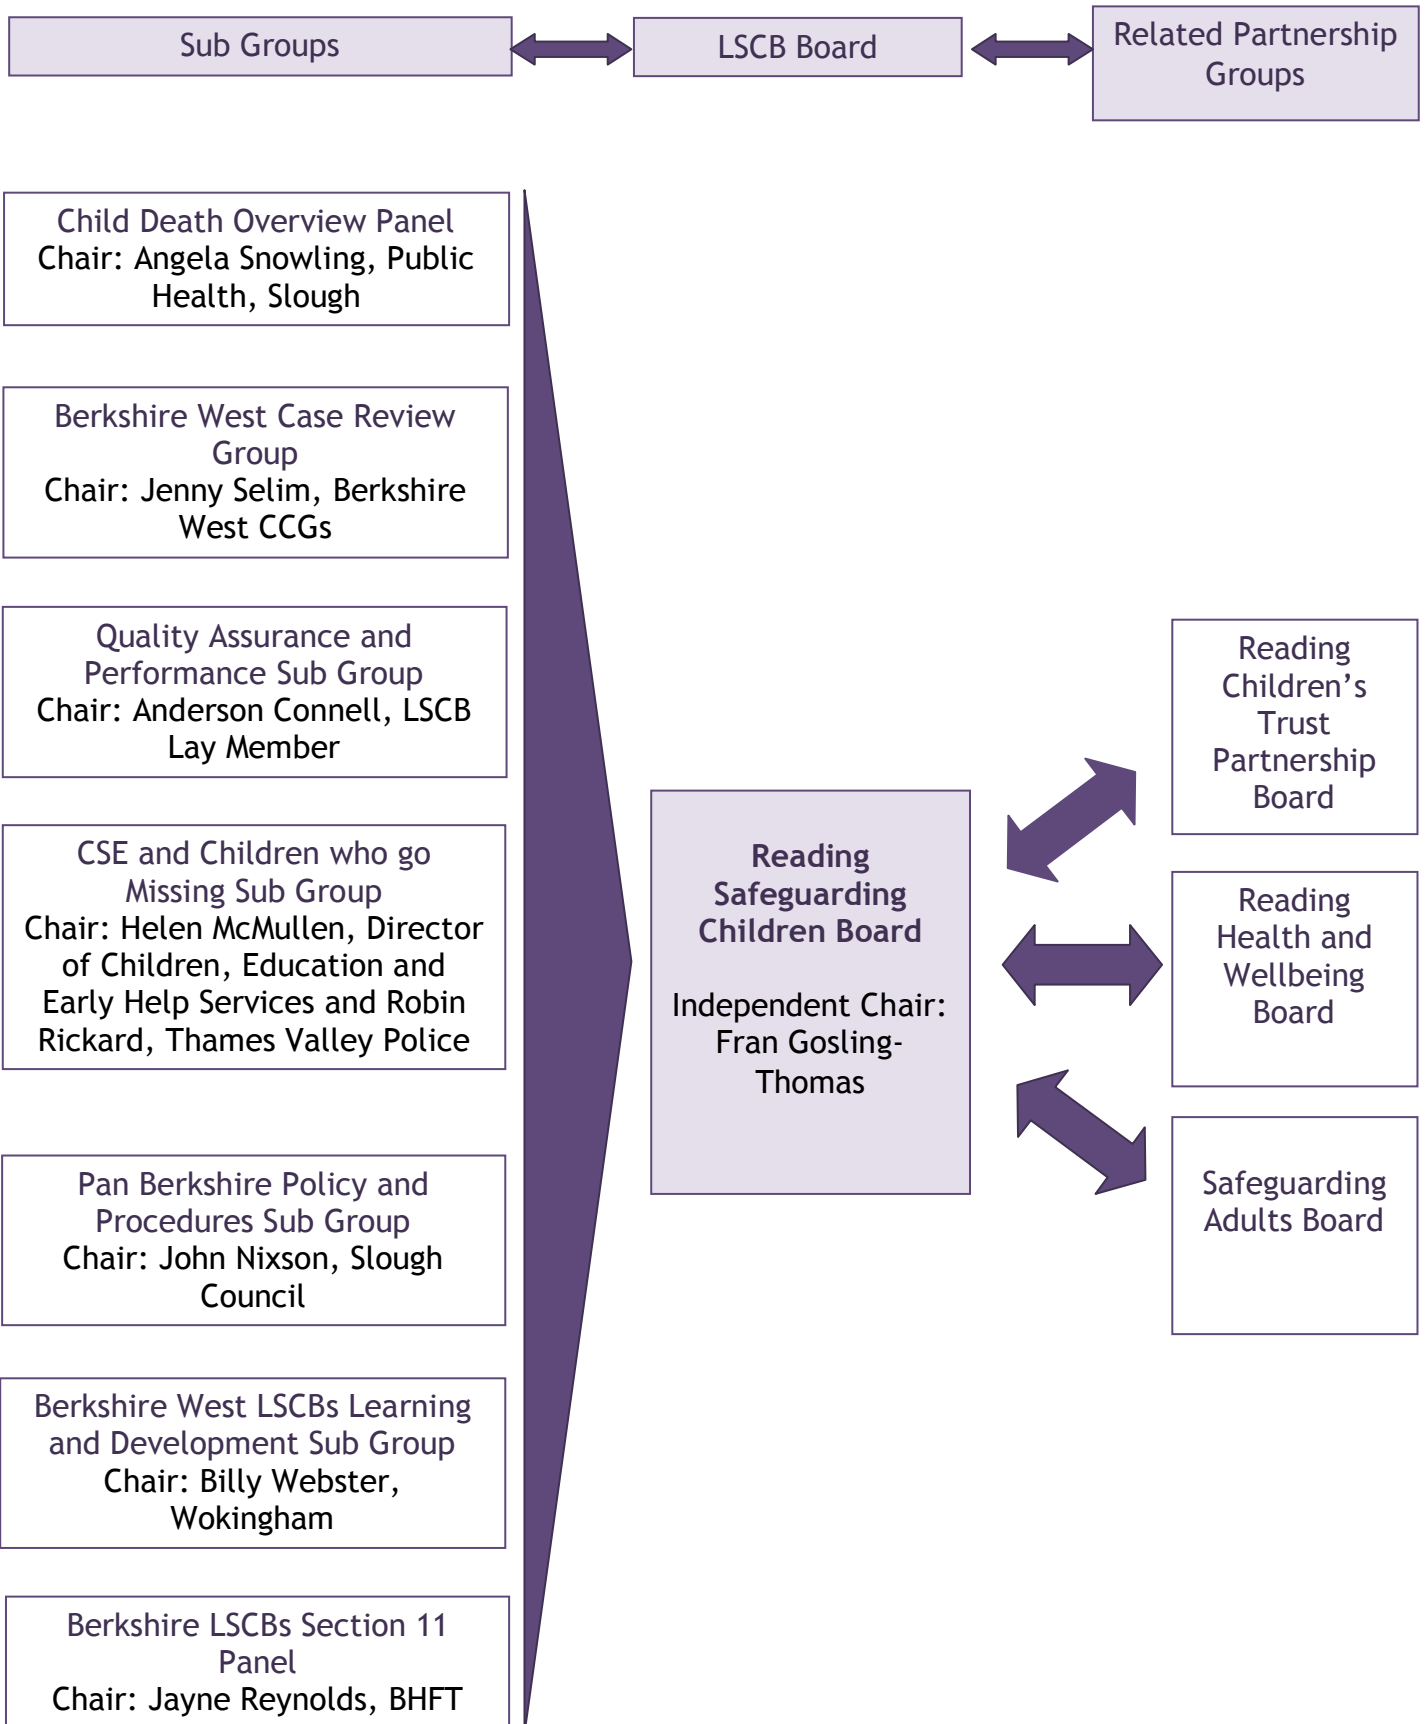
Sub Groups

LSCB Board

Related Partnership Groups

Child Death Overview Panel
Chair: Angela Snowling, Public Health, Slough

Berkshire West Case Review Group
Chair: Jenny Selim, Berkshire West CCGs

Quality Assurance and Performance Sub Group
Chair: Anderson Connell, LSCB Lay Member

CSE and Children who go Missing Sub Group
Chair: Helen McMullen, Director of Children, Education and Early Help Services and Robin Rickard, Thames Valley Police

Pan Berkshire Policy and Procedures Sub Group
Chair: John Nixson, Slough Council

Berkshire West LSCBs Learning and Development Sub Group
Chair: Billy Webster, Wokingham

Berkshire LSCBs Section 11 Panel
Chair: Jayne Reynolds, BHFT

**Reading Safeguarding Children Board**

Independent Chair: Fran Gosling-Thomas

Reading Children’s Trust Partnership Board

Reading Health and Wellbeing Board

Safeguarding Adults Board